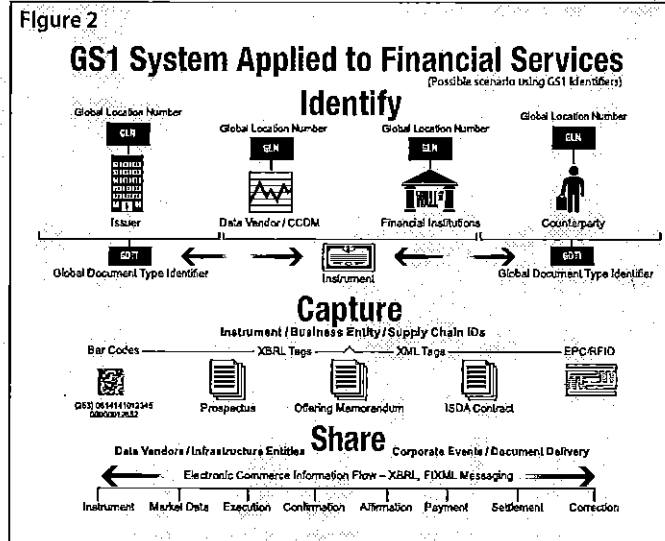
Figure 2

GS1 System Applied to Financial Services

(Possible scenario using GS1 Identifiers)

Identify

Global Location Number

GLN

Issuer

Global Location Number

GLN

Data Vendor / CCDM

Global Location Number

GLN

Financial Institutions

Global Location Number

GLN

Counterparty

GDTI

Global Document Type Identifier

Instrument

GDTI

Global Document Type Identifier

Capture

Instrument / Business Entity / Supply Chain IDs

Bar Codes

XBRL Tags

XML Tags

EPC/RFID

(253) 0614141012345 00000012632

Prospectus

Offering Memorandum

ISDA Contract

Share

Data Vendors / Infrastructure Entities

Corporate Events / Document Delivery

Electronic Commerce Information Flow – XBRL, FIXML Messaging

Instrument

Market Data

Execution

Confirmation

Affirmation

Payment

Settlement

Correction